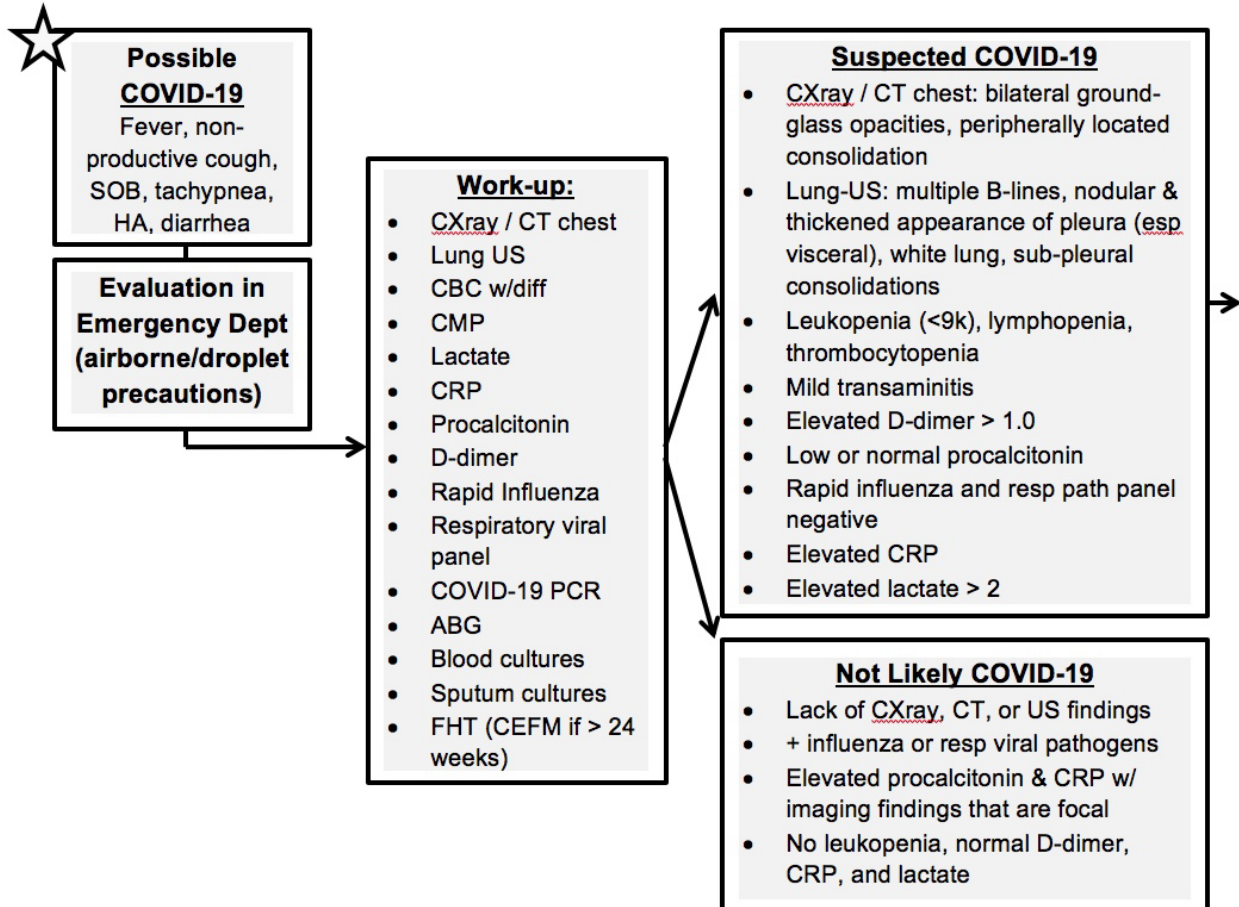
**Possible COVID-19**
Fever, non-productive cough, SOB, tachypnea, HA, diarrhea

**Evaluation in Emergency Dept (airborne/droplet precautions)**

**Work-up:**
- CXray / CT chest
- Lung US
- CBC w/diff
- CMP
- Lactate
- CRP
- Procalcitonin
- D-dimer
- Rapid Influenza
- Respiratory viral panel
- COVID-19 PCR
- ABG
- Blood cultures
- Sputum cultures
- FHT (CEFM if > 24 weeks)

**Suspected COVID-19**
- CXray / CT chest: bilateral ground-glass opacities, peripherally located consolidation
- Lung-US: multiple B-lines, nodular & thickened appearance of pleura (esp visceral), white lung, sub-pleural consolidations
- Leukopenia (<9k), lymphopenia, thrombocytopenia
- Mild transaminitis
- Elevated D-dimer > 1.0
- Low or normal procalcitonin
- Rapid influenza and resp path panel negative
- Elevated CRP
- Elevated lactate > 2

**Not Likely COVID-19**
- Lack of CXray, CT, or US findings
- + influenza or resp viral pathogens
- Elevated procalcitonin & CRP w/ imaging findings that are focal
- No leukopenia, normal D-dimer, CRP, and lactate